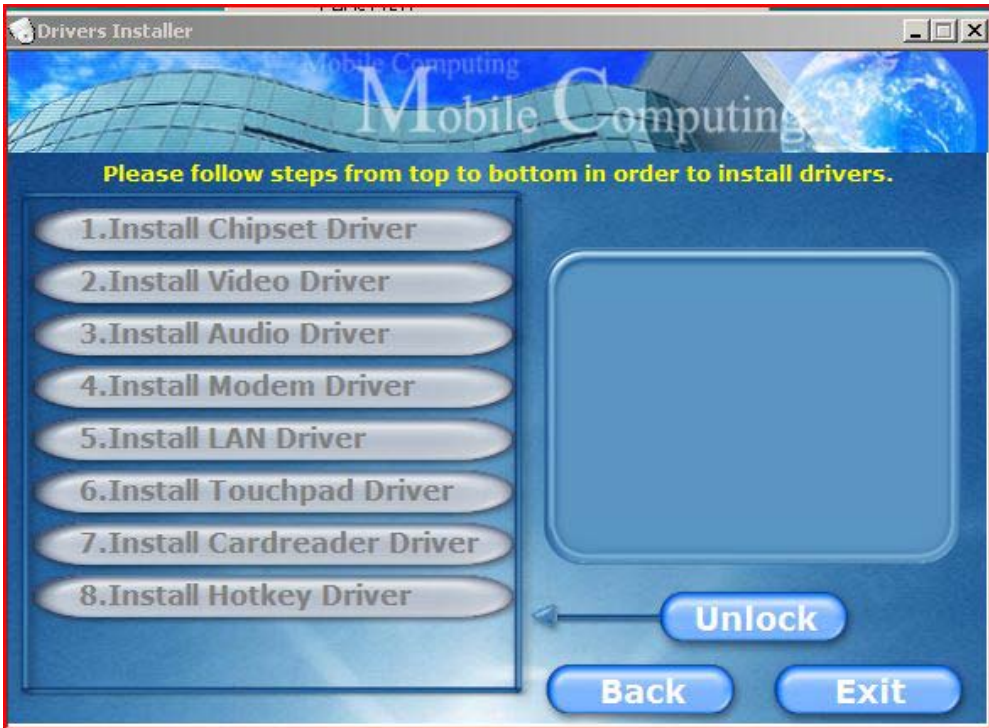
Drivers Installer

Mobile Computing

Mobile Computing

Please follow steps from top to bottom in order to install drivers.

1.Install Chipset Driver

2.Install Video Driver

3.Install Audio Driver

4.Install Modem Driver

5.Install LAN Driver

6.Install Touchpad Driver

7.Install Cardreader Driver

8.Install Hotkey Driver

Unlock

Back

Exit